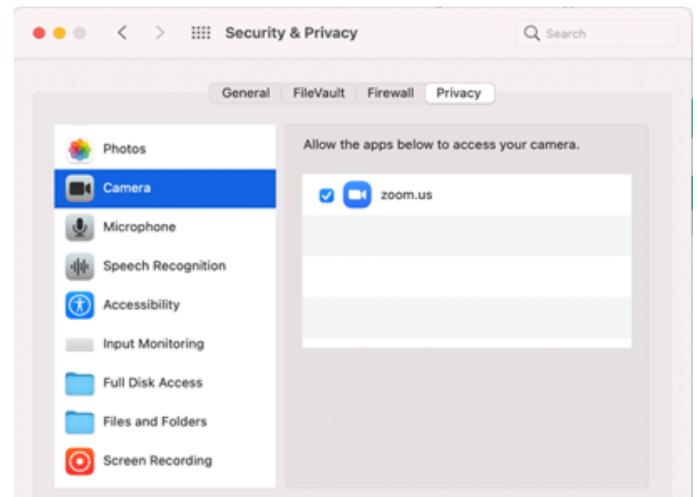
Security & Privacy

Search

General FileVault Firewall Privacy

Photos

Camera

Microphone

Speech Recognition

Accessibility

Input Monitoring

Full Disk Access

Files and Folders

Screen Recording

Allow the apps below to access your camera.

zoom.us